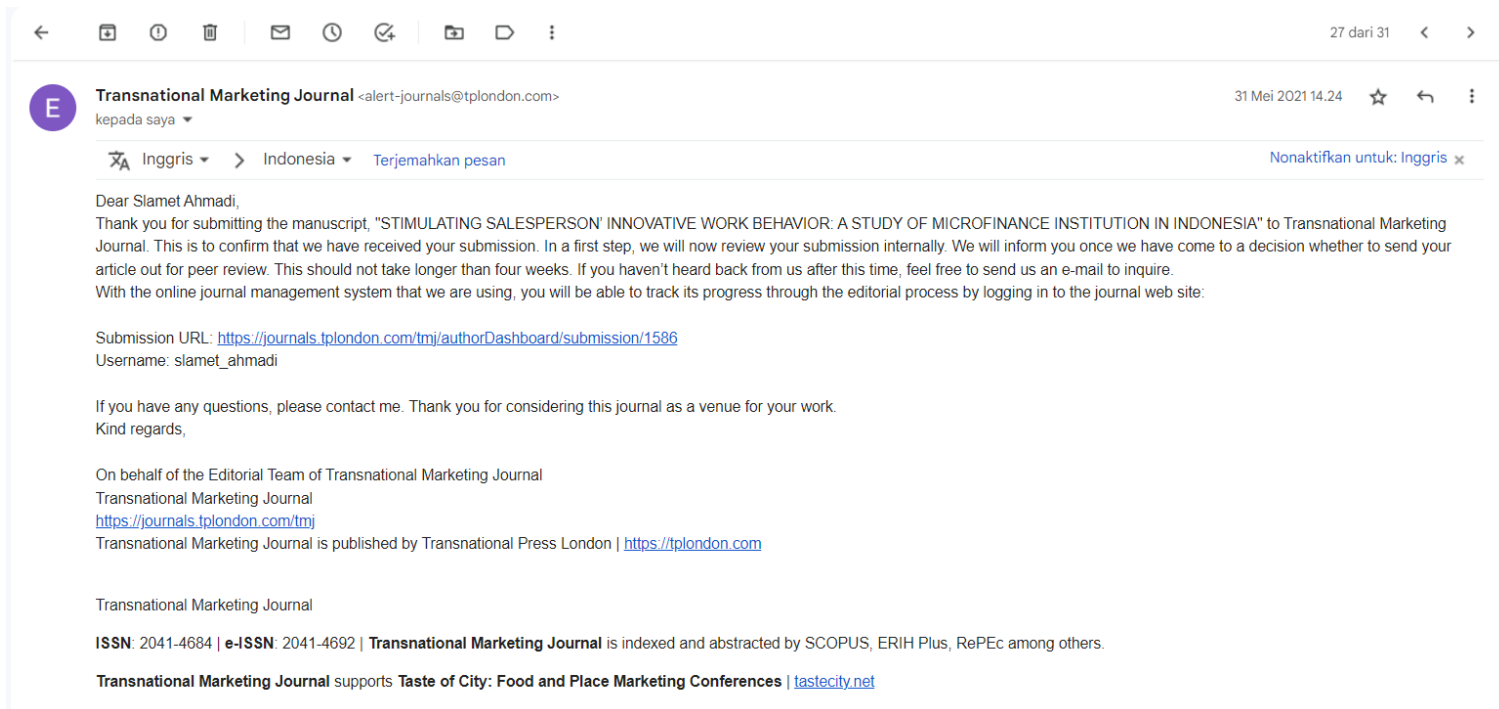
27 dari 31

E

Transnational Marketing Journal <alert-journals@tplondon.com>
kepada saya

31 Mei 2021 14.24

Inggris > Indonesia Terjemahkan pesan

Nonaktifkan untuk: Inggris ×

Dear Slamet Ahmadi,
Thank you for submitting the manuscript, "STIMULATING SALESPERSON' INNOVATIVE WORK BEHAVIOR: A STUDY OF MICROFINANCE INSTITUTION IN INDONESIA" to Transnational Marketing Journal. This is to confirm that we have received your submission. In a first step, we will now review your submission internally. We will inform you once we have come to a decision whether to send your article out for peer review. This should not take longer than four weeks. If you haven't heard back from us after this time, feel free to send us an e-mail to inquire.
With the online journal management system that we are using, you will be able to track its progress through the editorial process by logging in to the journal web site:

Submission URL: https://journals.tplondon.com/tmj/authorDashboard/submission/1586
Username: slamet_ahmadi

If you have any questions, please contact me. Thank you for considering this journal as a venue for your work.
Kind regards,

On behalf of the Editorial Team of Transnational Marketing Journal
Transnational Marketing Journal
https://journals.tplondon.com/tmj
Transnational Marketing Journal is published by Transnational Press London | https://tplondon.com

Transnational Marketing Journal

**ISSN**: 2041-4684 | **e-ISSN**: 2041-4692 | **Transnational Marketing Journal** is indexed and abstracted by SCOPUS, ERIH Plus, RePEc among others.

**Transnational Marketing Journal** supports **Taste of City: Food and Place Marketing Conferences** | tastecity.net